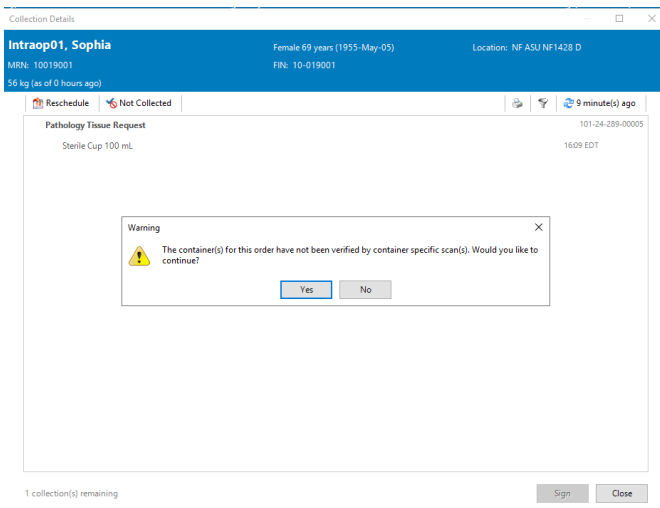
Collection Details

Intraop01, Sophia
MRN: 10019001
56 kg (as of 0 hours ago)

Female 69 years (1955-May-05)
FIN: 10-019001

Location: NF ASU NF1428 D

Reschedule
Not Collected
9 minute(s) ago

Pathology Tissue Request
101-24-289-00005
Sterile Cup 100 mL
16:09 EDT

Warning
The container(s) for this order have not been verified by container specific scan(s). Would you like to continue?
Yes
No

1 collection(s) remaining
Sign
Close